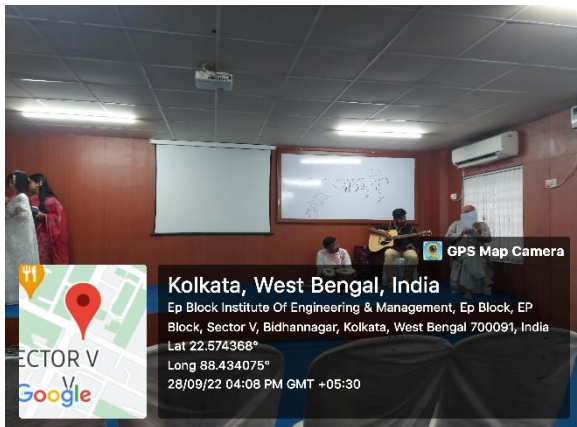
GPS Map Camera

Kolkata, West Bengal, India
Ep Block Institute Of Engineering & Management, Ep Block, EP Block, Sector V, Bidhannagar, Kolkata, West Bengal 700091, India
Lat 22.574368°
Long 88.434075°
28/09/22 04:08 PM GMT +05:30

ECTOR V
Google